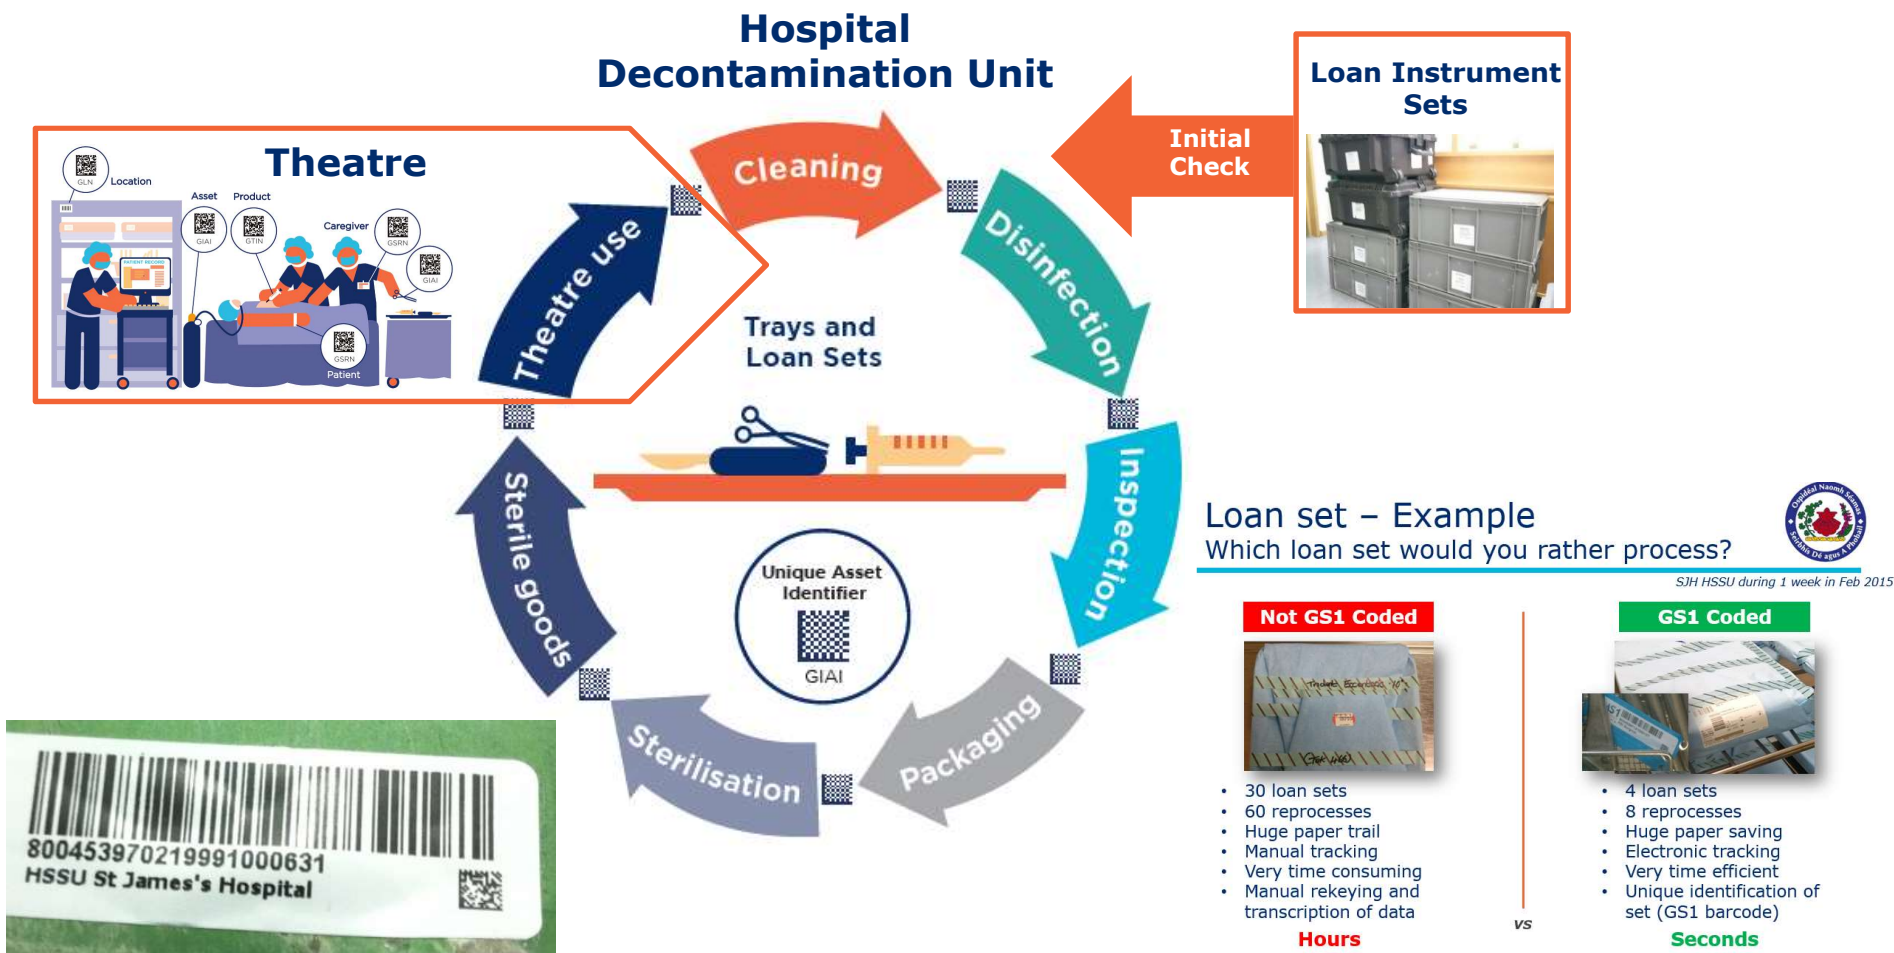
Hospital
Decontamination Unit

Loan Instrument Sets

Initial Check

Theatre

GLN Location

Asset Product

GIAI GTIN

Caregiver GSRN

GIAI

GSRN Patient

Theatre use

Cleaning

Disinfection

Inspection

Packaging

Sterilisation

Sterile goods

Trays and Loan Sets

Unique Asset Identifier

GIAI

8004539702199100063
HSSU St James's Hospital

Loan set – Example
Which loan set would you rather process?

SJH HSSU during 1 week in Feb 2015

Not GS1 Coded

- 30 loan sets
- 60 reprocesses
- Huge paper trail
- Manual tracking
- Very time consuming
- Manual rekeying and transcription of data

Hours

vs

GS1 Coded

- 4 loan sets
- 8 reprocesses
- Huge paper saving
- Electronic tracking
- Very time efficient
- Unique identification of set (GS1 barcode)

Seconds